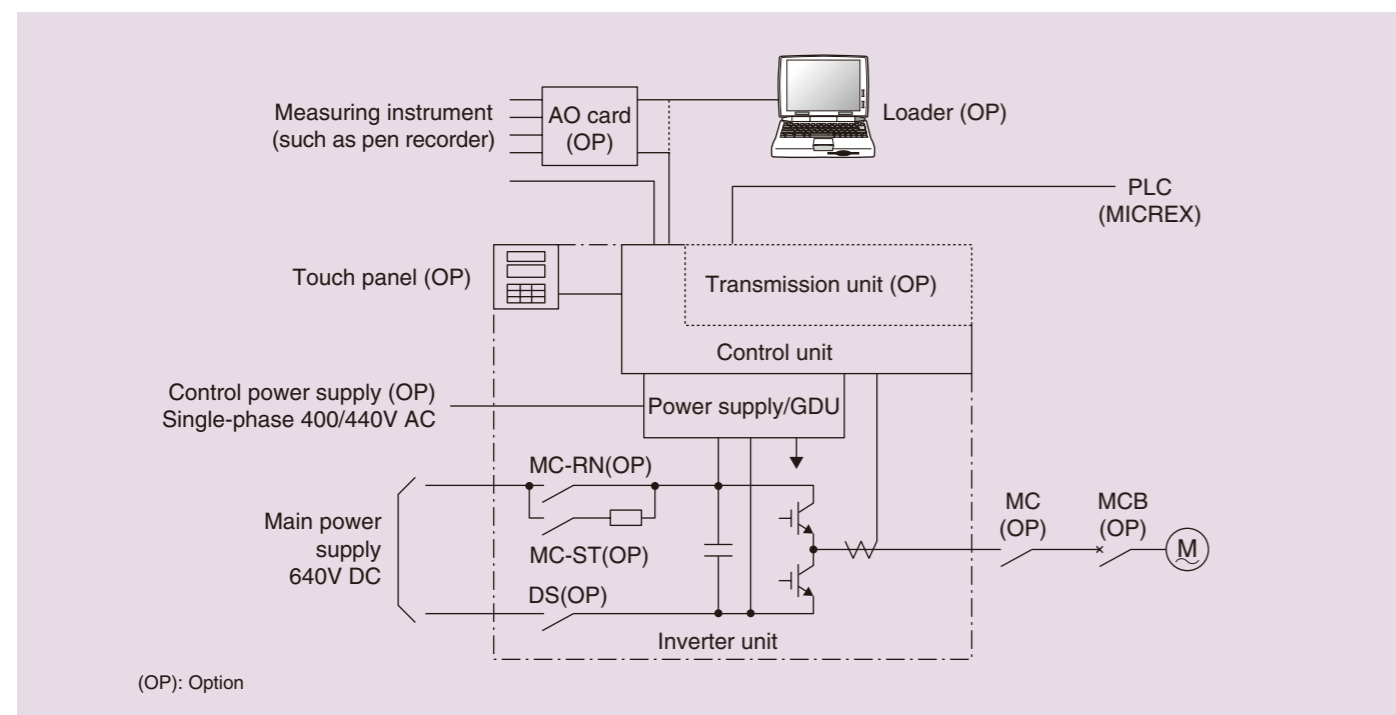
Measuring instrument (such as pen recorder)

AO card (OP)

Loader (OP)

PLC (MICREX)

Touch panel (OP)

Transmission unit (OP)

Control unit

Control power supply (OP) Single-phase 400/440V AC

Power supply/GDU

MC-RN(OP)

Main power supply 640V DC

MC-ST(OP)

DS(OP)

MC (OP)

MCB (OP)

M

Inverter unit

(OP): Option